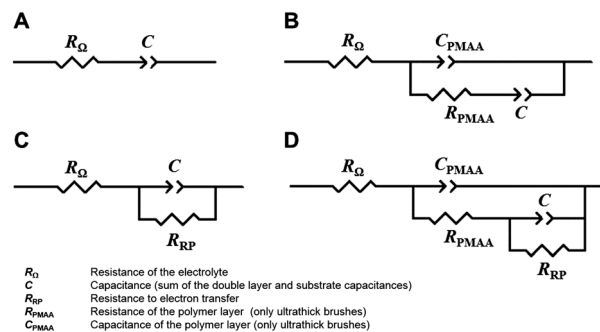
A

$R_{\Omega}$ $C$

B

$R_{\Omega}$ $C_{PMAA}$

$R_{PMAA}$ $C$

C

$R_{\Omega}$ $C$

$R_{RP}$

D

$R_{\Omega}$ $C_{PMAA}$

$C$

$R_{PMAA}$

$R_{RP}$

| | |
|---|---|
| $R_{\Omega}$ | Resistance of the electrolyte |
| $C$ | Capacitance (sum of the double layer and substrate capacitances) |
| $R_{RP}$ | Resistance to electron transfer |
| $R_{PMAA}$ | Resistance of the polymer layer (only ultrathick brushes) |
| $C_{PMAA}$ | Capacitance of the polymer layer (only ultrathick brushes) |